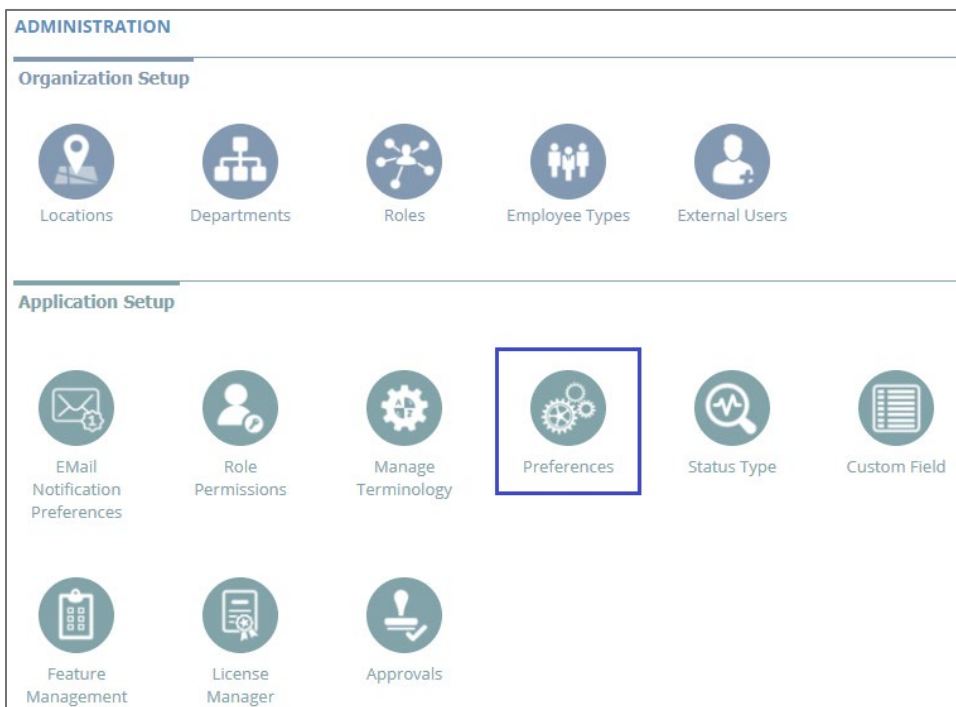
ADMINISTRATION

Organization Setup

Locations

Departments

Roles

Employee Types

External Users

Application Setup

EMail Notification Preferences

Role Permissions

Manage Terminology

Preferences

Status Type

Custom Field

Feature Management

License Manager

Approvals